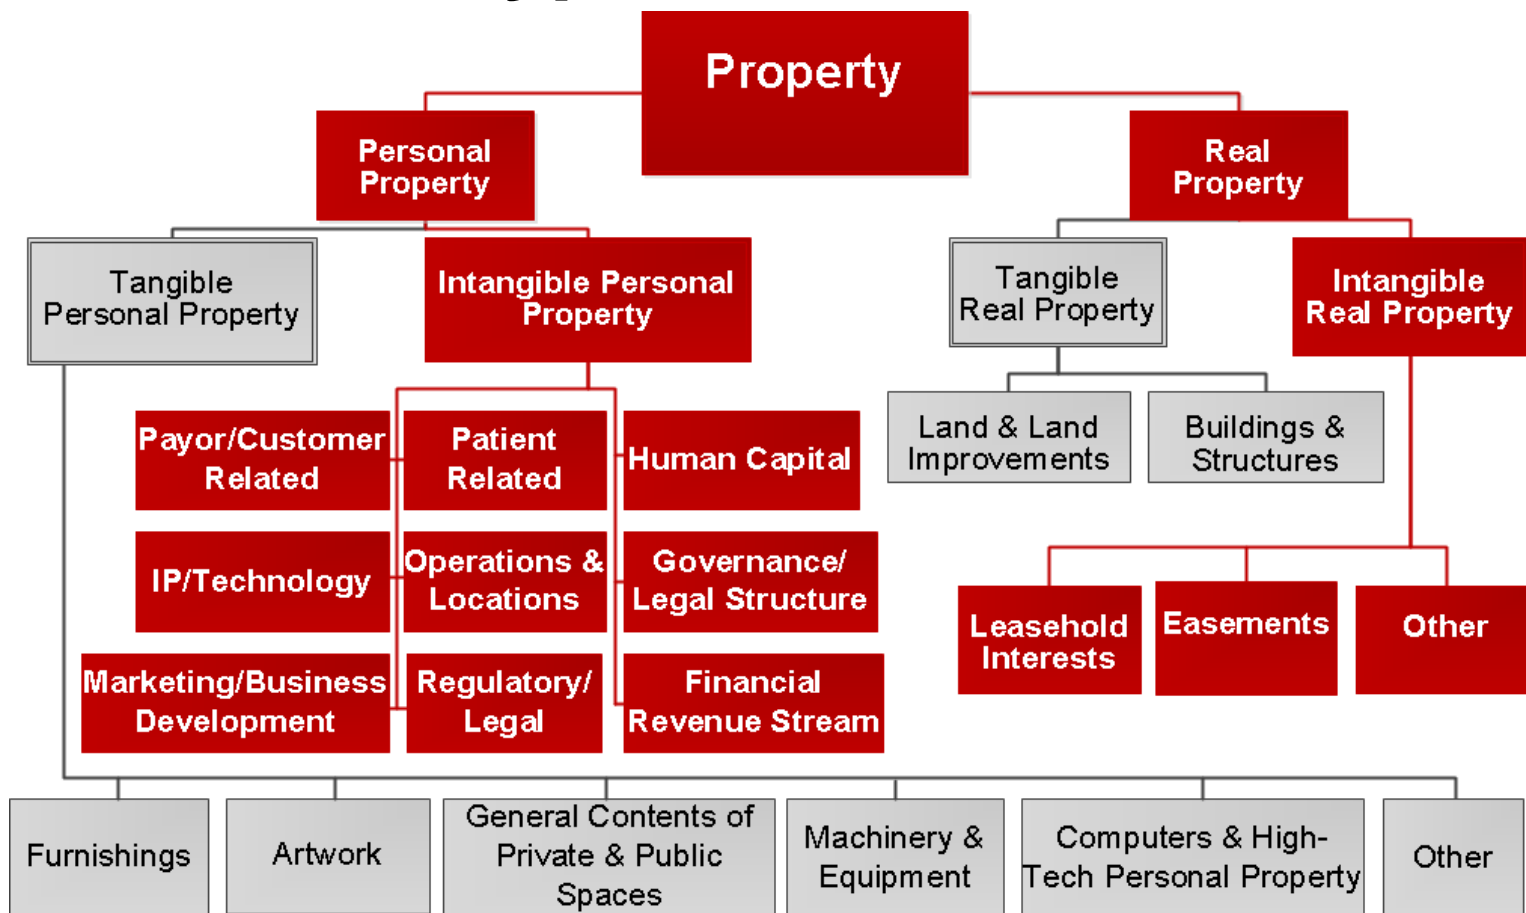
Property

Personal Property

Real Property

Tangible Personal Property

Intangible Personal Property

Tangible Real Property

Intangible Real Property

Payor/Customer Related

Patient Related

Human Capital

Land & Land Improvements

Buildings & Structures

IP/Technology

Operations & Locations

Governance/ Legal Structure

Leasehold Interests

Easements

Other

Marketing/Business Development

Regulatory/ Legal

Financial Revenue Stream

Furnishings

Artwork

General Contents of Private & Public Spaces

Machinery & Equipment

Computers & High-Tech Personal Property

Other